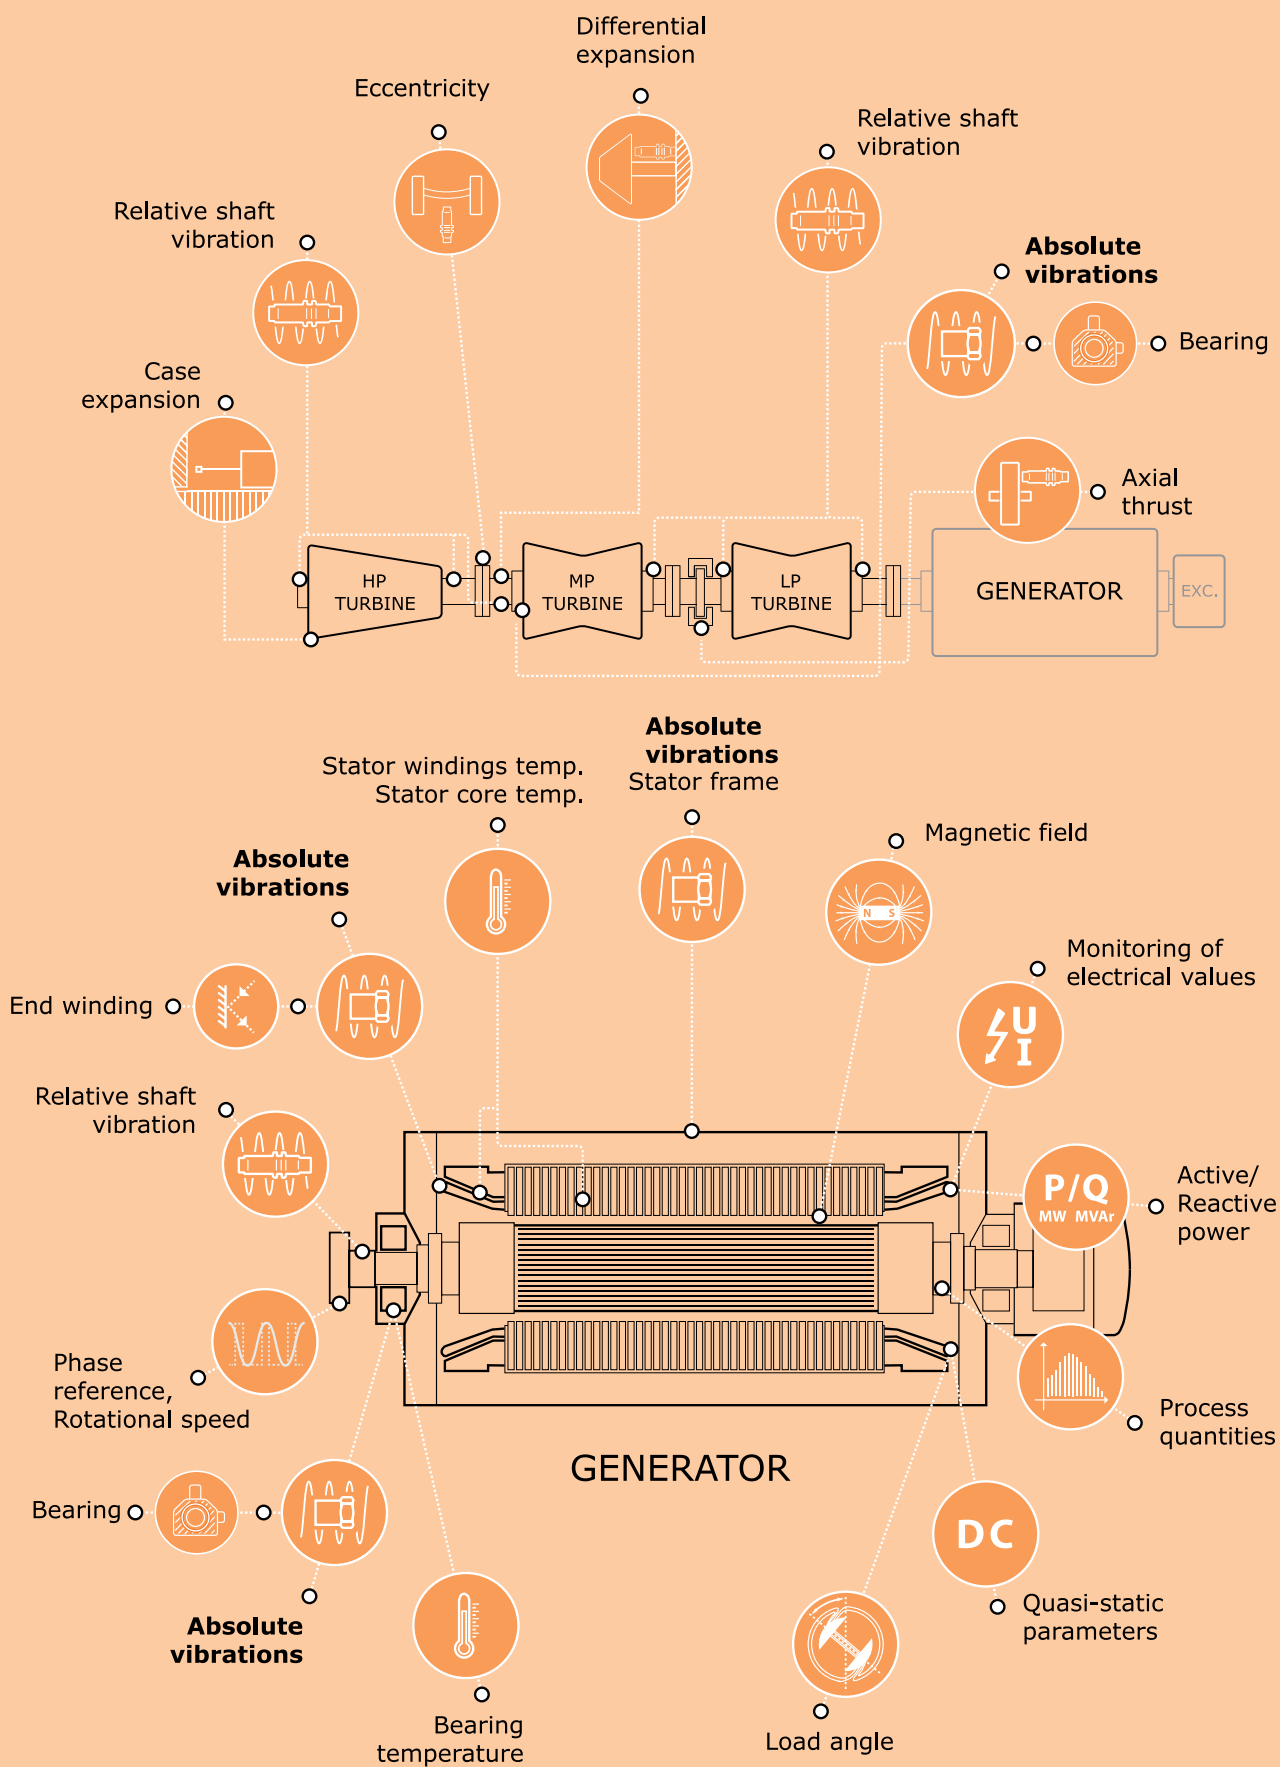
Differential expansion

Eccentricity

Relative shaft vibration

Relative shaft vibration

Absolute vibrations

Bearing

Case expansion

Axial thrust

HP TURBINE

MP TURBINE

LP TURBINE

GENERATOR

EXC.

Absolute vibrations
Stator frame

Stator windings temp.
Stator core temp.

Magnetic field

Absolute vibrations

Monitoring of electrical values

End winding

U
I

Relative shaft vibration

P/Q
MW MVAr

Active/ Reactive power

Phase reference, Rotational speed

N S

Process quantities

GENERATOR

DC

Bearing

Quasi-static parameters

Absolute vibrations

Bearing temperature

Load angle